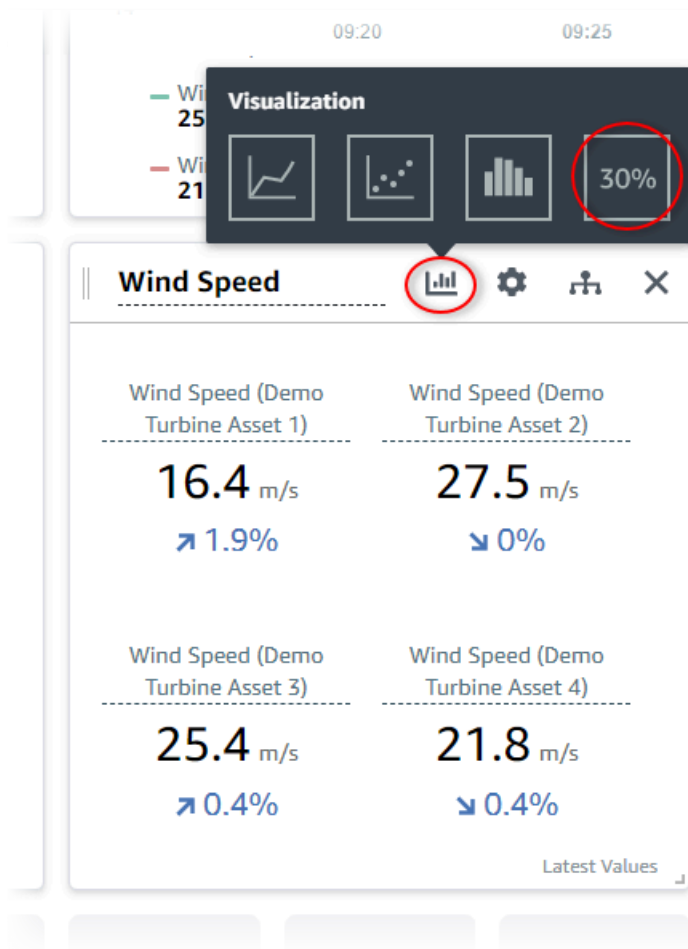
09:20 09:25

Wi
25

Wi
21

Visualization

30%

Wind Speed

Wind Speed (Demo Turbine Asset 1)
16.4 m/s
↗ 1.9%

Wind Speed (Demo Turbine Asset 2)
27.5 m/s
↘ 0%

Wind Speed (Demo Turbine Asset 3)
25.4 m/s
↗ 0.4%

Wind Speed (Demo Turbine Asset 4)
21.8 m/s
↘ 0.4%

Latest Values